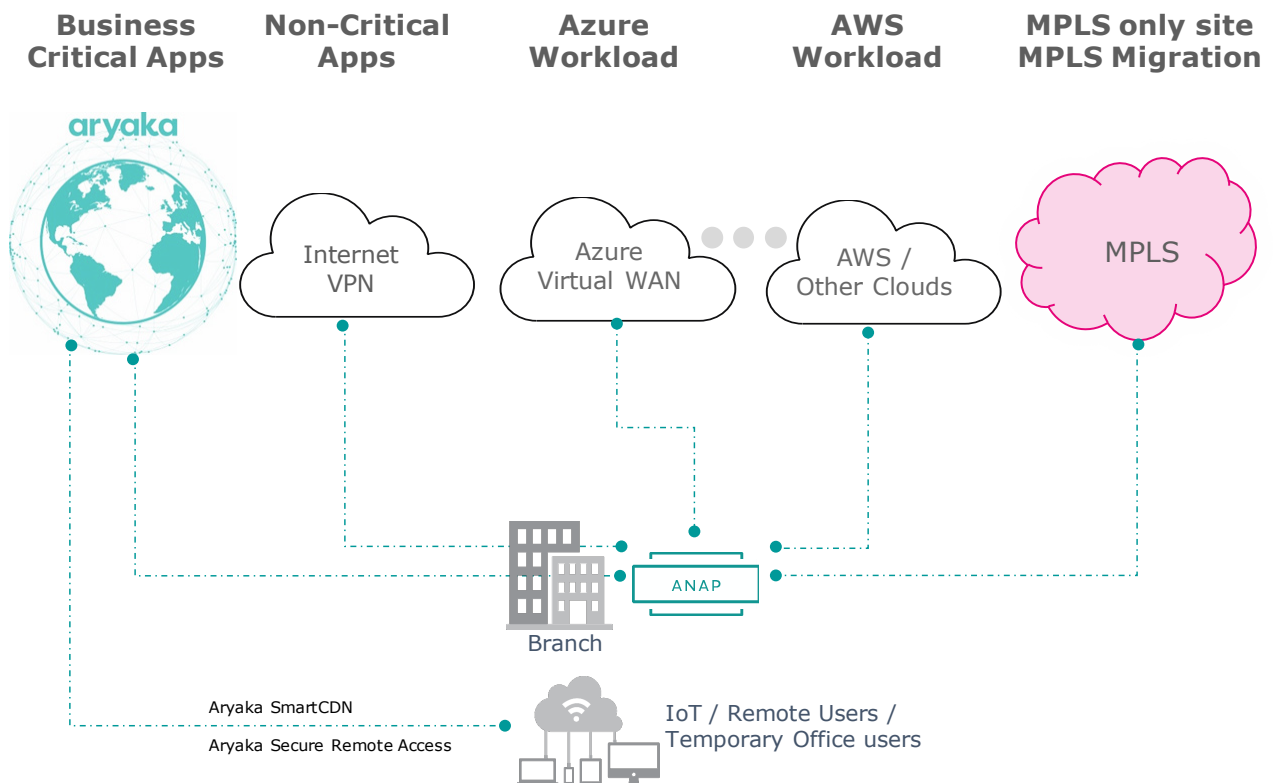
Business Critical Apps

Non-Critical Apps

Azure Workload

AWS Workload

MPLS only site MPLS Migration

aryaka

Internet VPN

Azure Virtual WAN

AWS / Other Clouds

MPLS

ANAP

Branch

Aryaka SmartCDN

Aryaka Secure Remote Access

IoT / Remote Users / Temporary Office users